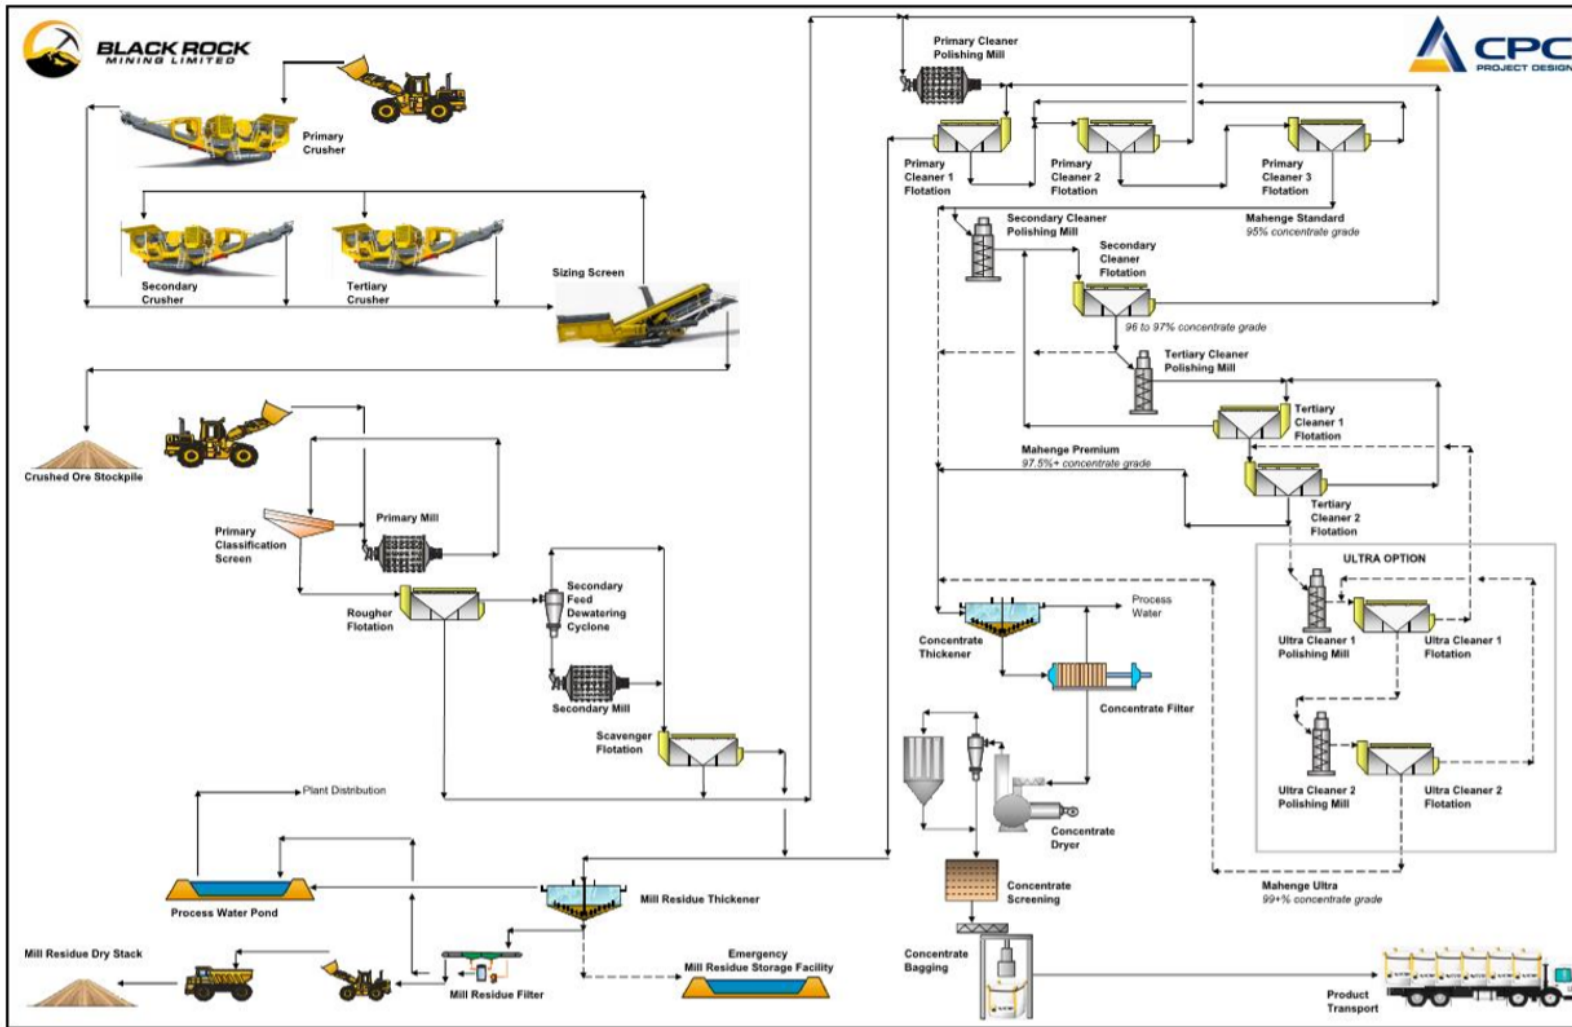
BLACK ROCK
MINING LIMITED

CPC
PROJECT DESIGN

Primary Crusher

Secondary Crusher

Tertiary Crusher

Sizing Screen

Crushed Ore Stockpile

Primary Classification Screen

Primary Mill

Rougher Flotation

Secondary Feed Dewatering Cyclone

Secondary Mill

Scavenger Flotation

Plant Distribution

Process Water Pond

Mill Residue Thickener

Mill Residue Dry Stack

Mill Residue Filter

Emergency Mill Residue Storage Facility

Primary Cleaner Polishing Mill

Primary Cleaner 1 Flotation

Primary Cleaner 2 Flotation

Primary Cleaner 3 Flotation

Mahenge Standard
95% concentrate grade

Secondary Cleaner Polishing Mill

Secondary Cleaner Flotation

96 to 97% concentrate grade

Tertiary Cleaner Polishing Mill

Tertiary Cleaner 1 Flotation

Mahenge Premium
97.5%+ concentrate grade

Tertiary Cleaner 2 Flotation

ULTRA OPTION

Ultra Cleaner 1 Polishing Mill

Ultra Cleaner 1 Flotation

Ultra Cleaner 2 Polishing Mill

Ultra Cleaner 2 Flotation

Process Water

Concentrate Thickener

Concentrate Filter

Concentrate Dryer

Concentrate Screening

Mahenge Ultra
99+% concentrate grade

Concentrate Bagging

Product Transport